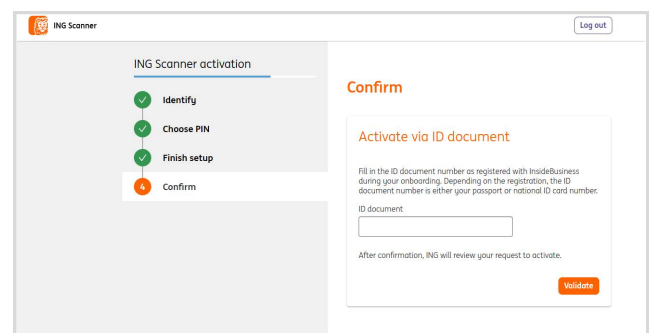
ING Scanner

Log out

ING Scanner activation

Identify

Choose PIN

Finish setup

4 Confirm

Confirm

Activate via ID document

Fill in the ID document number as registered with InsideBusiness during your onboarding. Depending on the registration, the ID document number is either your passport or national ID card number.

ID document

After confirmation, ING will review your request to activate.

Validate